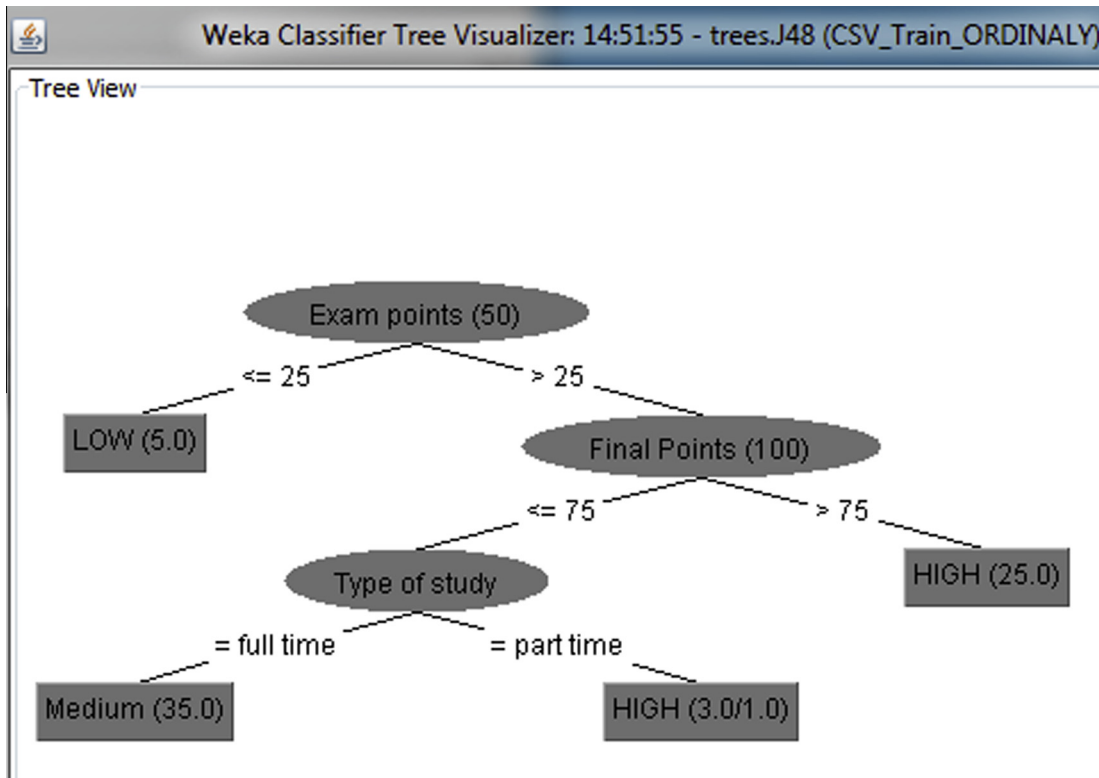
Weka Classifier Tree Visualizer: 14:51:55 - trees.J48 (CSV_Train_ORDINALY)

Tree View

Exam points (50)

<= 25

> 25

LOW (5.0)

Final Points (100)

<= 75

> 75

Type of study

HIGH (25.0)

= full time

= part time

Medium (35.0)

HIGH (3.0/1.0)